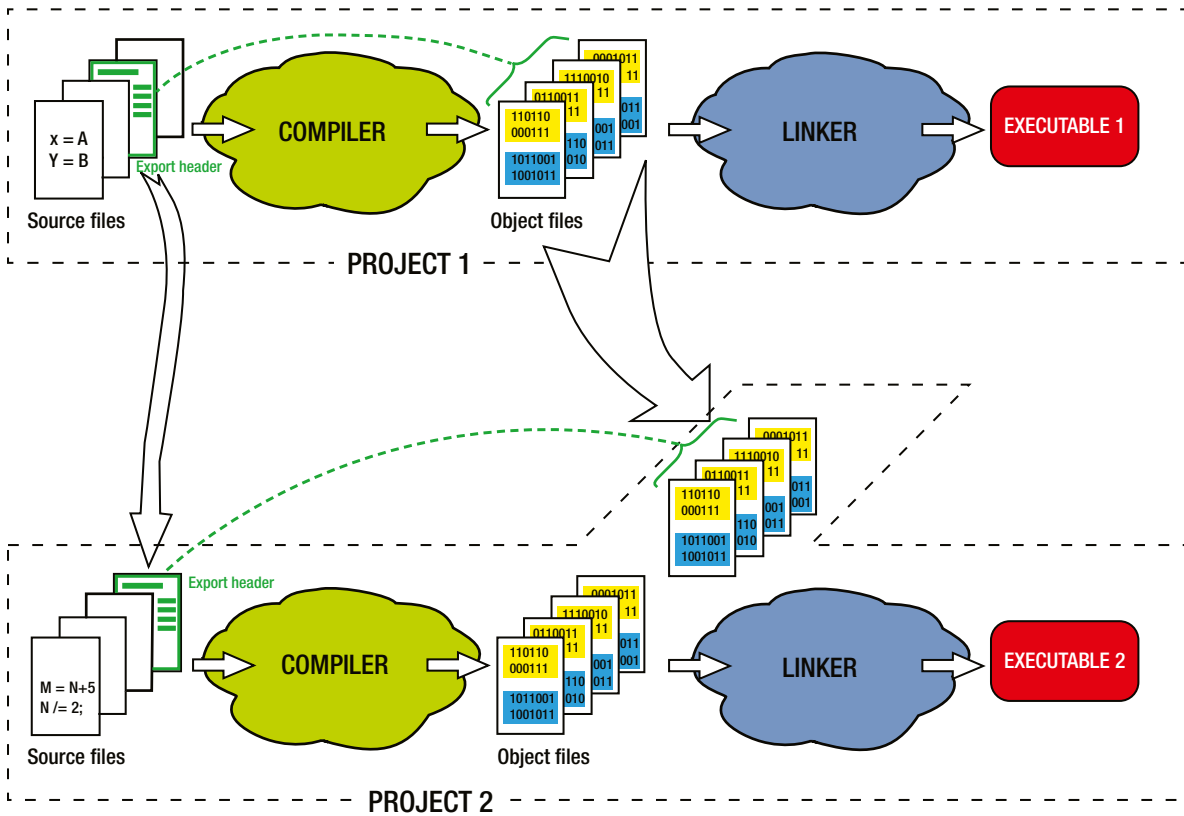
x = A
Y = B

Export header

Source files

COMPILER

0001011
11
1110010
11
0110011
11
110110
000111
011
001
001
011
110
010
1011001
1001011

Object files

LINKER

EXECUTABLE 1

PROJECT 1

0001011
11
1110010
11
0110011
11
110110
000111
011
001
001
011
110
010
1011001
1001011

Export header

M = N+5
N /= 2;

Source files

COMPILER

0001011
11
1110010
11
0110011
11
110110
000111
011
001
001
011
110
010
1011001
1001011

Object files

LINKER

EXECUTABLE 2

PROJECT 2